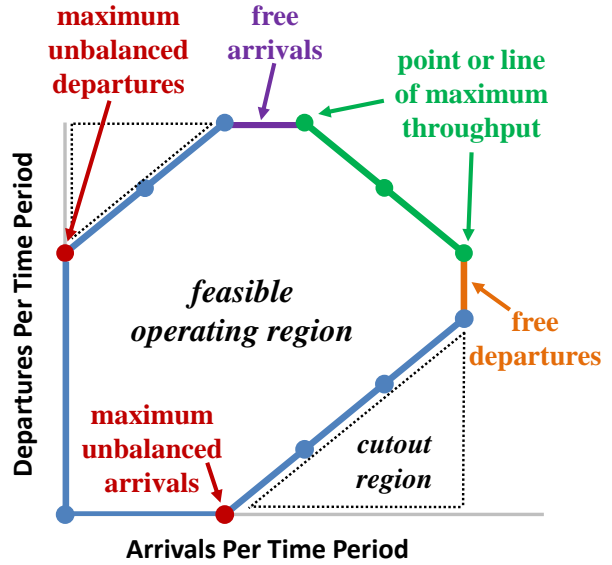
maximum unbalanced departures

free arrivals

point or line of maximum throughput

feasible operating region

free departures

maximum unbalanced arrivals

cutout region

Departures Per Time Period

Arrivals Per Time Period